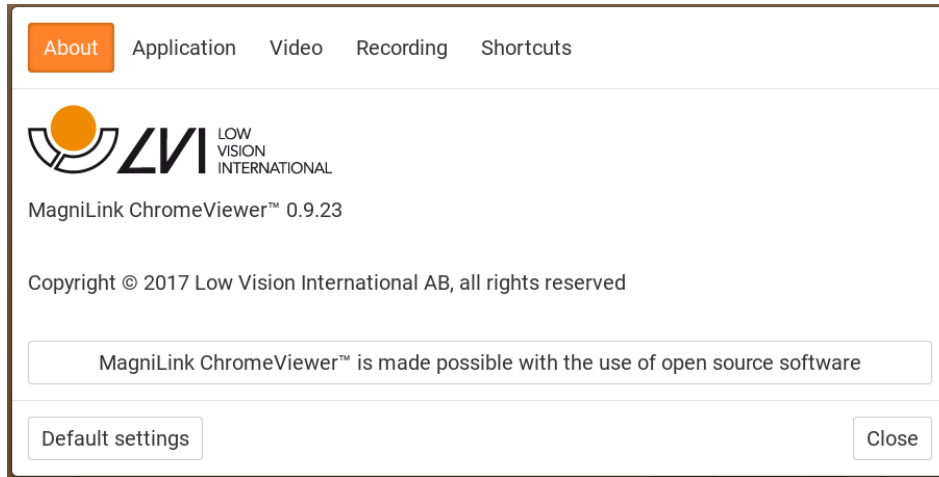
About Application Video Recording Shortcuts

LVI LOW VISION INTERNATIONAL

MagniLink ChromeViewer™ 0.9.23

Copyright © 2017 Low Vision International AB, all rights reserved

MagniLink ChromeViewer™ is made possible with the use of open source software

Default settings

Close